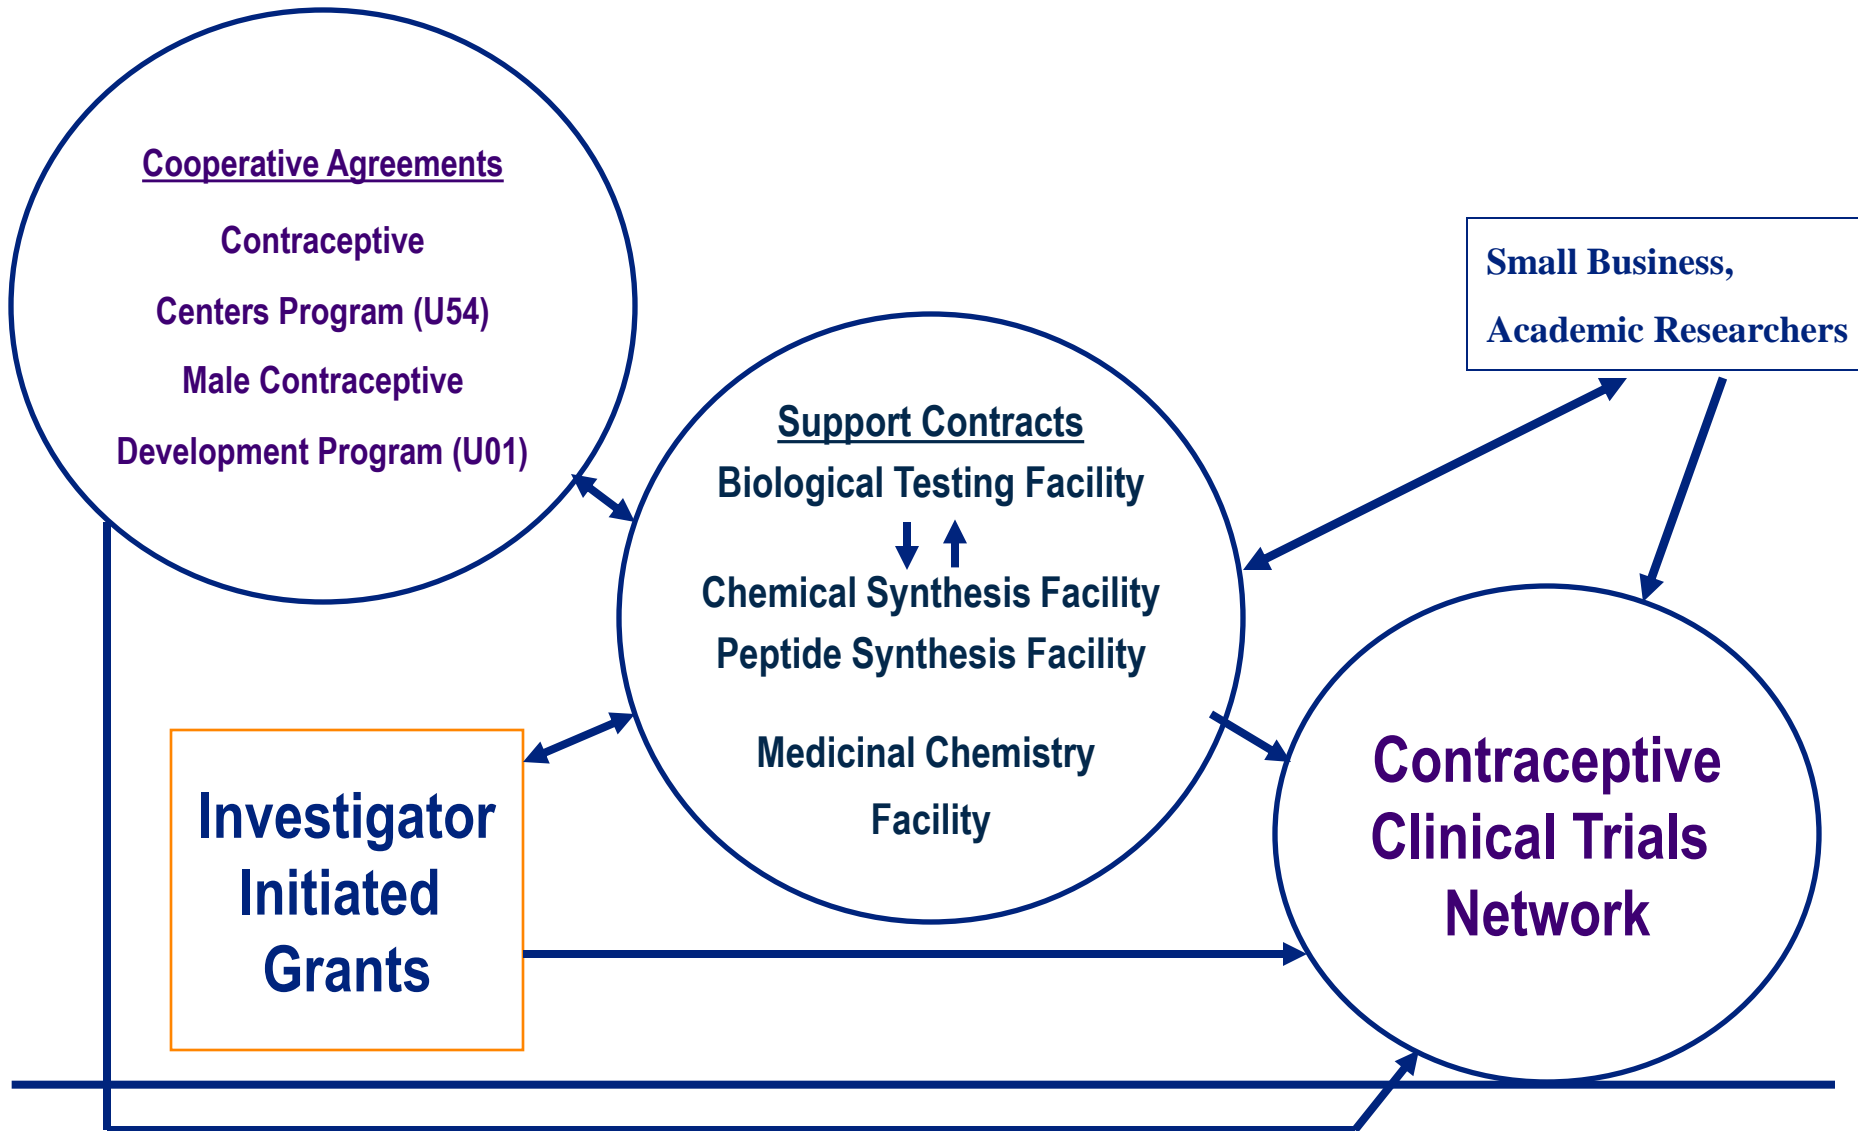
Cooperative Agreements

Contraceptive Centers Program (U54)

Male Contraceptive Development Program (U01)

Small Business, Academic Researchers

Support Contracts

Biological Testing Facility

Chemical Synthesis Facility

Peptide Synthesis Facility

Medicinal Chemistry Facility

Investigator Initiated Grants

Contraceptive Clinical Trials Network